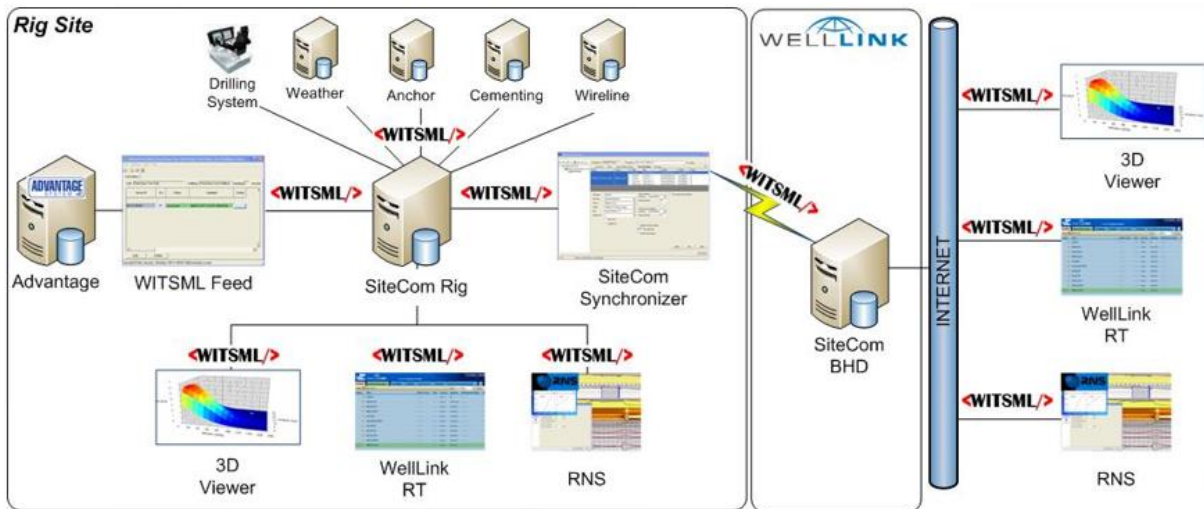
Rig Site

Drilling System

Weather

Anchor

Cementing

Wireline

<WITSML/>

ADVANTAGE

Advantage

<WITSML/>

WITSML Feed

SiteCom Rig

<WITSML/>

SiteCom Synchronizer

<WITSML/>

<WITSML/>

<WITSML/>

<WITSML/>

3D Viewer

WellLink RT

RNS

WELLLINK

<WITSML/>

SiteCom BHD

INTERNET

<WITSML/>

3D Viewer

<WITSML/>

WellLink RT

<WITSML/>

RNS

RNS